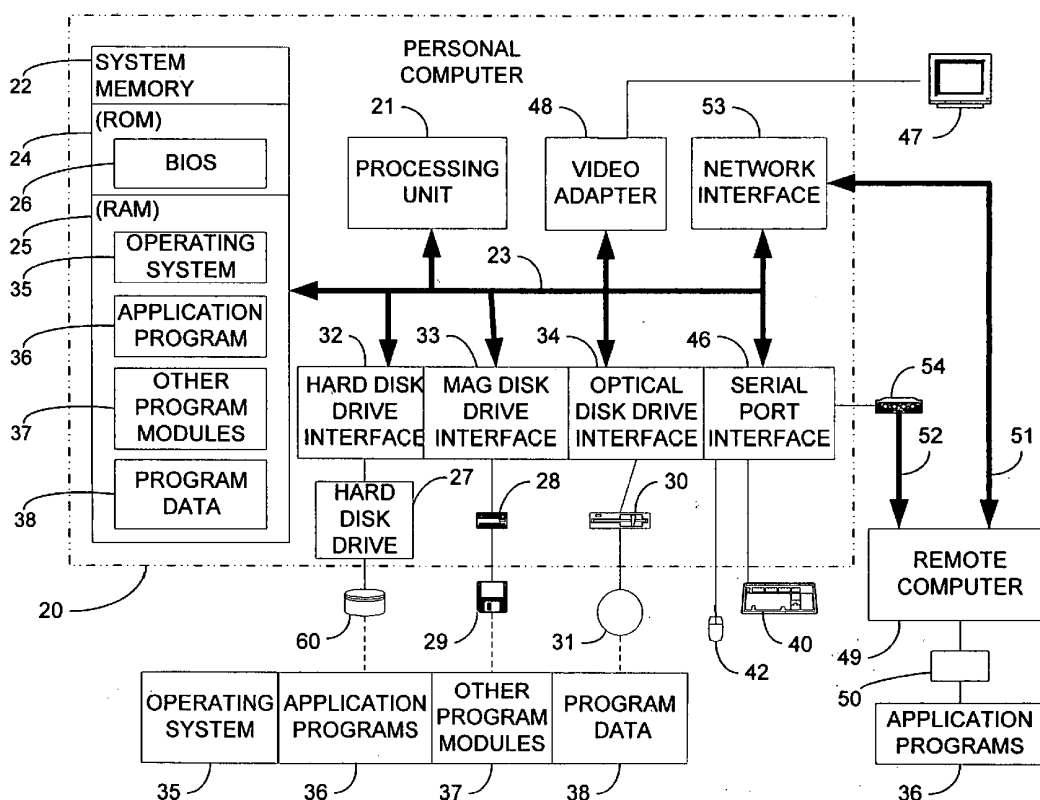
PERSONAL COMPUTER

22 SYSTEM MEMORY

24 (ROM)

26 BIOS

25 (RAM)

35 OPERATING SYSTEM

36 APPLICATION PROGRAM

37 OTHER PROGRAM MODULES

38 PROGRAM DATA

21 PROCESSING UNIT

48 VIDEO ADAPTER

53 NETWORK INTERFACE

47

23

32 HARD DISK DRIVE INTERFACE

33 MAG DISK DRIVE INTERFACE

34 OPTICAL DISK DRIVE INTERFACE

46 SERIAL PORT INTERFACE

54

52

51

27 HARD DISK DRIVE

28

30

20

REMOTE COMPUTER

60

29

31

42

40

49

50

OPERATING SYSTEM

APPLICATION PROGRAMS

OTHER PROGRAM MODULES

PROGRAM DATA

APPLICATION PROGRAMS

35

36

37

38

36